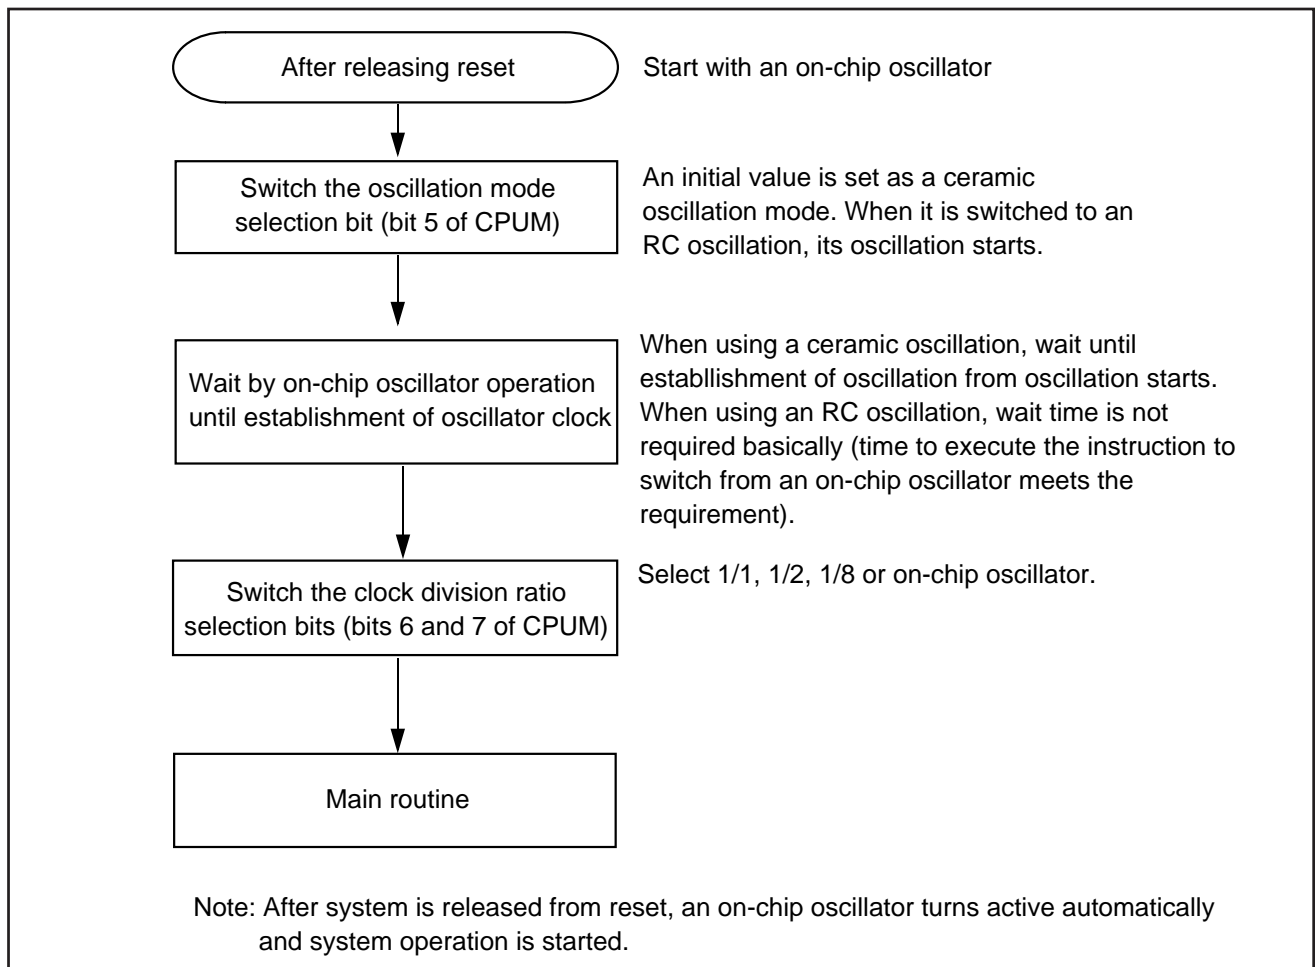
After releasing reset

Start with an on-chip oscillator

Switch the oscillation mode selection bit (bit 5 of CPUM)

An initial value is set as a ceramic oscillation mode. When it is switched to an RC oscillation, its oscillation starts.

Wait by on-chip oscillator operation until establishment of oscillator clock

When using a ceramic oscillation, wait until establlishment of oscillation from oscillation starts. When using an RC oscillation, wait time is not required basically (time to execute the instruction to switch from an on-chip oscillator meets the requirement).

Switch the clock division ratio selection bits (bits 6 and 7 of CPUM)

Select 1/1, 1/2, 1/8 or on-chip oscillator.

Main routine

Note: After system is released from reset, an on-chip oscillator turns active automatically and system operation is started.